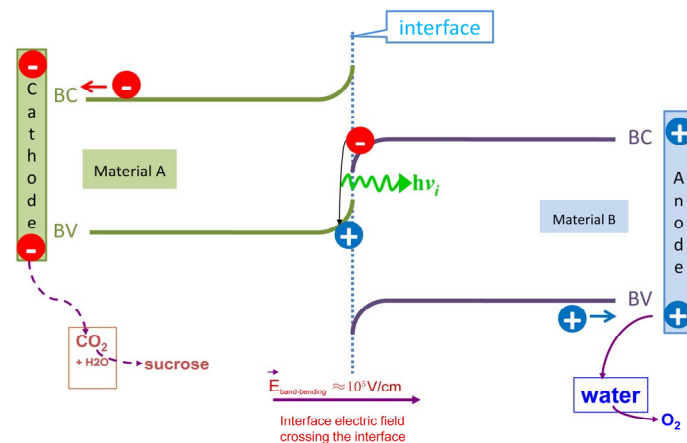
interface

-

C
a
t
h
o
d
e

-

BC

-

Material A

BV

-

$h\nu_i$

+

BC

+

A
n
o
d
e

+

Material B

BV

+

$CO_2$
+ H2O

sucrose

$\vec{E}_{band\text{-}bending} \approx 10^5$ V/cm

Interface electric field crossing the interface

water

$O_2$